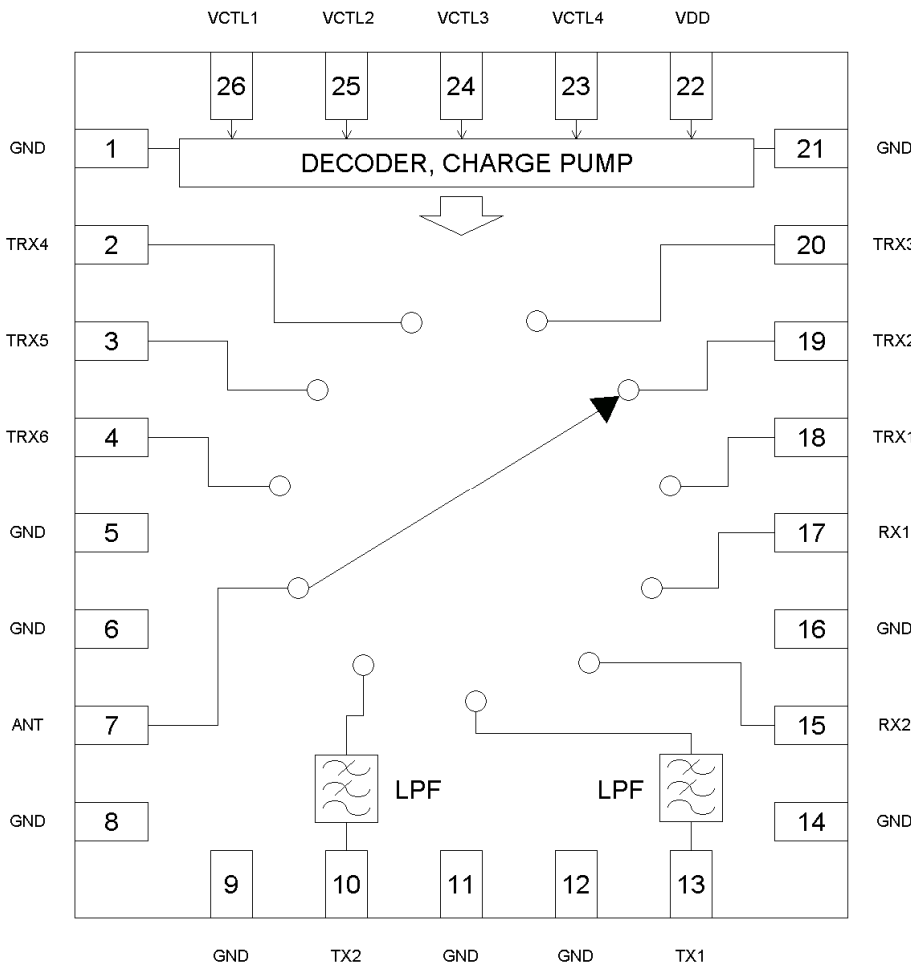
VCTL1 VCTL2 VCTL3 VCTL4 VDD

26 25 24 23 22

GND 1

DECODER, CHARGE PUMP

21 GND

TRX4 2

20 TRX3

TRX5 3

19 TRX2

TRX6 4

18 TRX1

GND 5

17 RX1

GND 6

16 GND

ANT 7

15 RX2

LPF

LPF

GND 8

14 GND

9 10 11 12 13

GND TX2 GND GND TX1